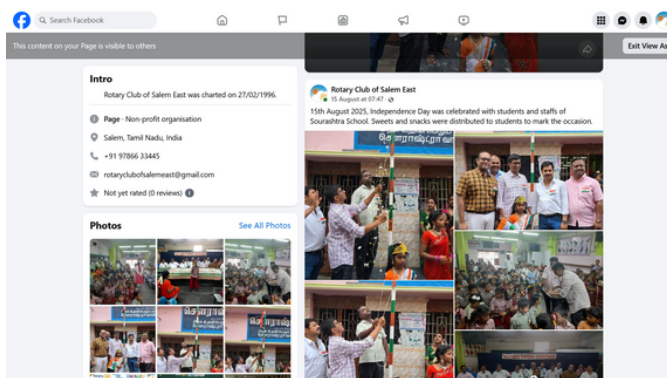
Search Facebook

This content on your Page is visible to others

Exit View As

Intro

Rotary Club of Salem East was charted on 27/02/1996.

Page · Non-profit organisation

Salem, Tamil Nadu, India

+91 97866 33445

rotaryclubofsalemeast@gmail.com

Not yet rated (0 reviews)

Photos

See All Photos

Rotary Club of Salem East
15 August at 07:47 ·

15th August 2025, Independence Day was celebrated with students and staffs of Sourashtra School. Sweets and snacks were distributed to students to mark the occasion.